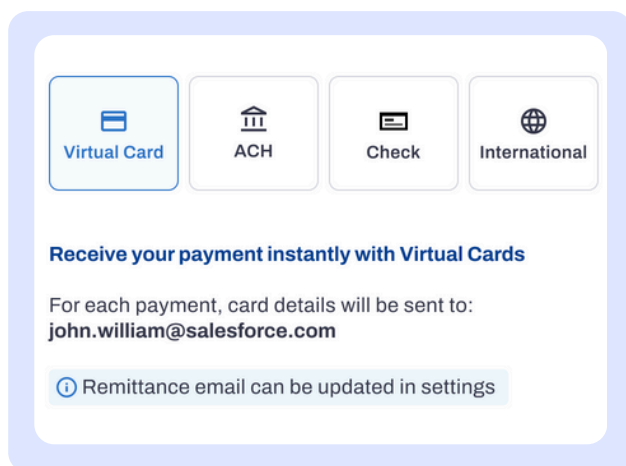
Virtual Card

ACH

Check

International

Receive your payment instantly with Virtual Cards

For each payment, card details will be sent to:
john.william@salesforce.com

Remittance email can be updated in settings